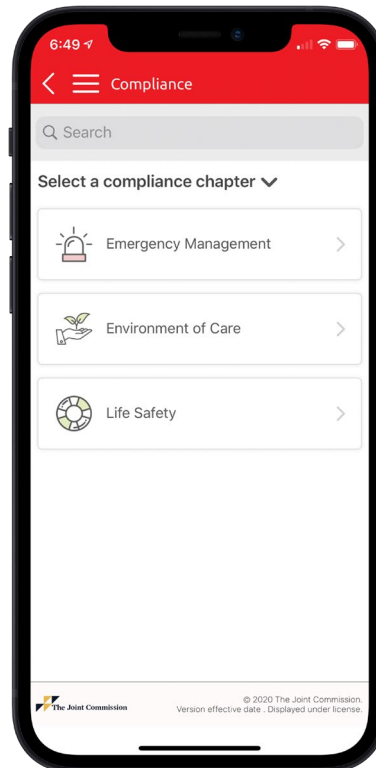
6:49

Compliance

Search

Select a compliance chapter

Emergency Management

Environment of Care

Life Safety

The Joint Commission

© 2020 The Joint Commission. Version effective date . Displayed under license.